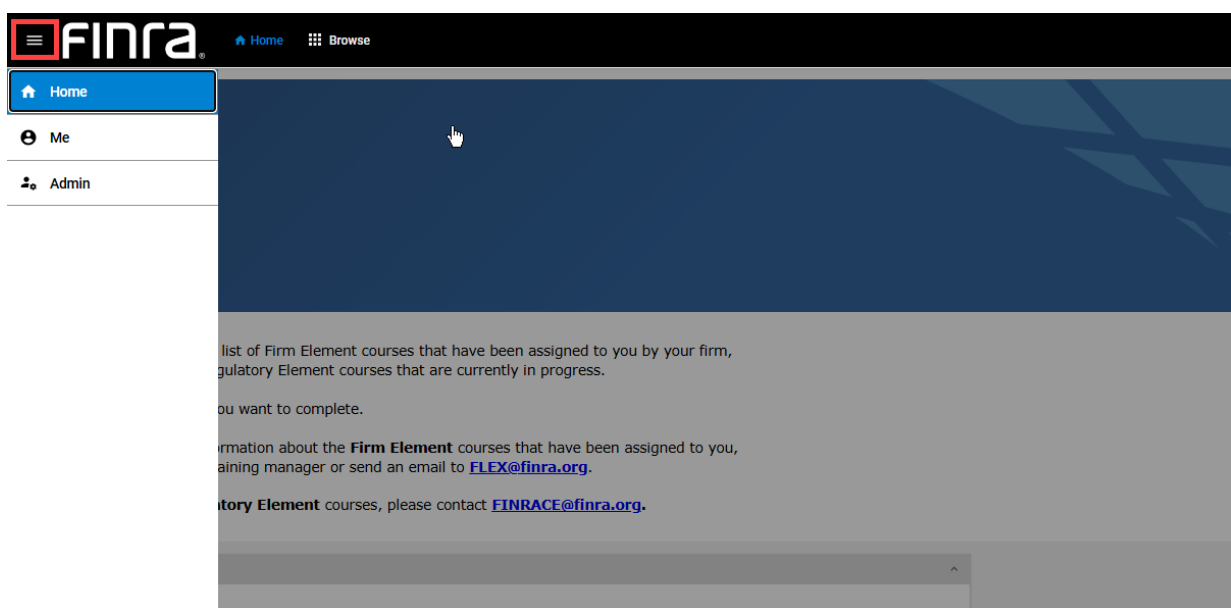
FINRA

Home

Browse

Home

Me

Admin

list of Firm Element courses that have been assigned to you by your firm, gulatory Element courses that are currently in progress.

ou want to complete.

ormation about the **Firm Element** courses that have been assigned to you, aining manager or send an email to FLEX@finra.org.

atory Element courses, please contact FINRACE@finra.org.